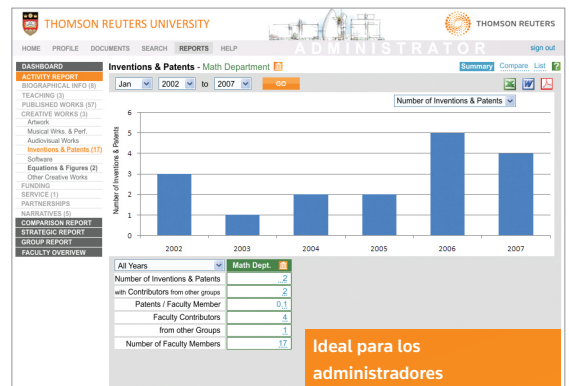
THOMSON REUTERS UNIVERSITY

THOMSON REUTERS

HOME PROFILE DOCUMENTS SEARCH REPORTS HELP

ADMINISTRATOR

sign out

DASHBOARD
ACTIVITY REPORT
BIOGRAPHICAL INFO (6)
TEACHING (3)
PUBLISHED WORKS (57)
CREATIVE WORKS (3)
Artwork
Musical Wrks. & Perf.
Audiovisual Works
Inventions & Patents (17)
Software
Equations & Figures (2)
Other Creative Works
FUNDING
SERVICE (1)
PARTNERSHIPS
NARRATIVES (5)
COMPARISON REPORT
STRATEGIC REPORT
GROUP REPORT
FACULTY OVERVIEW

Inventions & Patents - Math Department

Summary Compare List ?

Jan 2002 to 2007 GO

Number of Inventions & Patents

Number of Inventions & Patents

6
5
4
3
2
1
0

2002 2003 2004 2005 2006 2007

| All Years | Math Dept. |
|---|---|
| Number of Inventions & Patents | 2 |
| with Contributors from other groups | 2 |
| Patents / Faculty Member | 0,1 |
| Faculty Contributors | 4 |
| from other Groups | 1 |
| Number of Faculty Members | 17 |

Ideal para los administradores